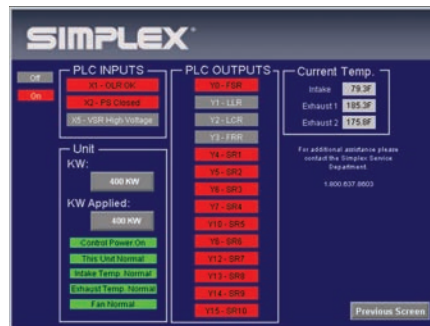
SIMPLEX

Off

On

PLC INPUTS

X1 - OLR OK

X2 - PS Closed

X5 - VSR High Voltage

Unit

KW:

400 KW

KW Applied:

400 KW

Control Power On

This Unit Normal

Intake Temp. Normal

Exhaust Temp. Normal

Fan Normal

PLC OUTPUTS

Y0 - FSR

Y1 - LLR

Y2 - LCR

Y3 - FRR

Y4 - SR1

Y5 - SR2

Y6 - SR3

Y7 - SR4

Y10 - SR5

Y6 - SR6

Y12 - SR7

Y13 - SR8

Y14 - SR9

Y15 - SR10

Current Temp.

Intake 79.3F

Exhaust 1 185.3F

Exhaust 2 175.6F

For additional assistance please contact the Simplex Service Department.

1.800.637.8603

Previous Screen